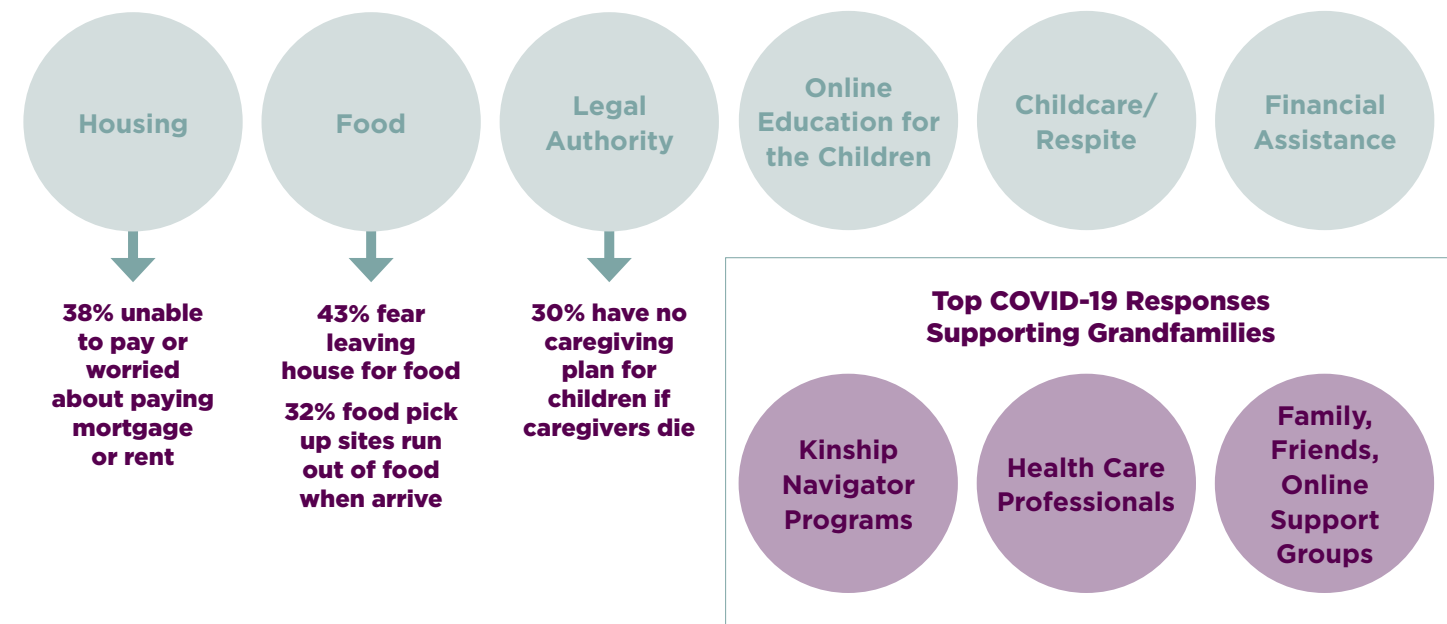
Housing

Food

Legal Authority

Online Education for the Children

Childcare/ Respite

Financial Assistance

38% unable to pay or worried about paying mortgage or rent

43% fear leaving house for food

32% food pick up sites run out of food when arrive

30% have no caregiving plan for children if caregivers die

Top COVID-19 Responses Supporting Grandfamilies

Kinship Navigator Programs

Health Care Professionals

Family, Friends, Online Support Groups